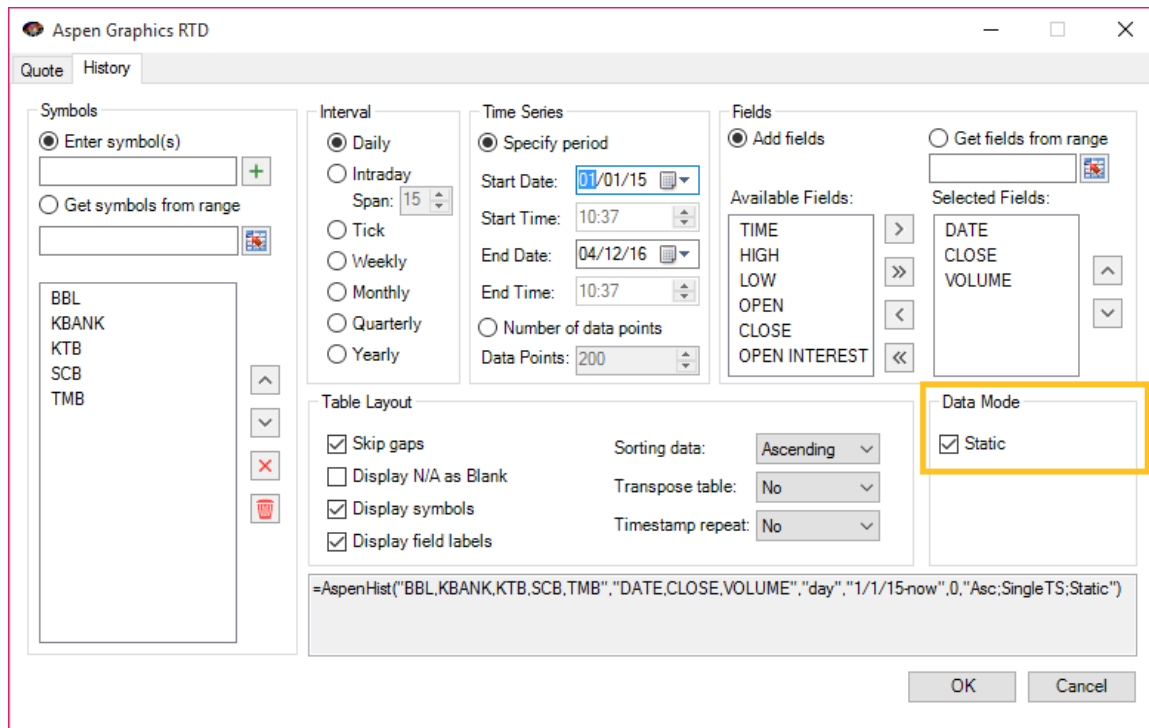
Aspen Graphics RTD

Quote History

Symbols
Enter symbol(s)
+
Get symbols from range

BBL
KBANK
KTB
SCB
TMB

Interval
Daily
Intraday
Span: 15
Tick
Weekly
Monthly
Quarterly
Yearly

Time Series
Specify period
Start Date: 01/01/15
Start Time: 10:37
End Date: 04/12/16
End Time: 10:37
Number of data points
Data Points: 200

Fields
Add fields
Get fields from range
Available Fields:
TIME
HIGH
LOW
OPEN
CLOSE
OPEN INTEREST
>
>>
<
<<
Selected Fields:
DATE
CLOSE
VOLUME

Table Layout
Skip gaps
Display N/A as Blank
Display symbols
Display field labels
Sorting data: Ascending
Transpose table: No
Timestamp repeat: No

Data Mode
Static

=AspenHist("BBL,KBANK,KTB,SCB,TMB","DATE,CLOSE,VOLUME","day","1/1/15-now",0,"Asc;SingleTS;Static")

OK Cancel